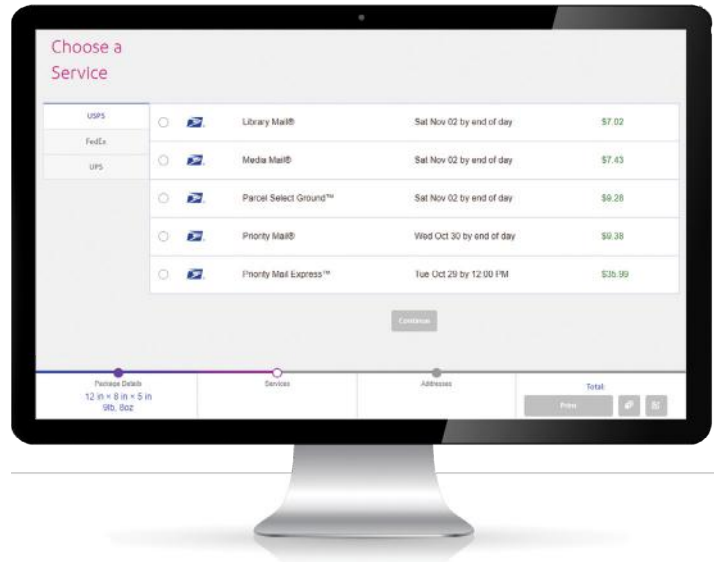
Choose a Service

USPS
FedEx
UPS

| | Service | Delivery | Price |
|---|---|---|---|
| ○ | Library Mail® | Sat Nov 02 by end of day | $7.02 |
| ○ | Media Mail® | Sat Nov 02 by end of day | $7.43 |
| ○ | Parcel Select Ground™ | Sat Nov 02 by end of day | $9.28 |
| ○ | Priority Mail® | Wed Oct 30 by end of day | $9.38 |
| ○ | Priority Mail Express™ | Tue Oct 29 by 12:00 PM | $35.99 |

Continue

Package Details
12 in × 8 in × 5 in
9lb, 8oz

Services

Addresses

Total:

Print